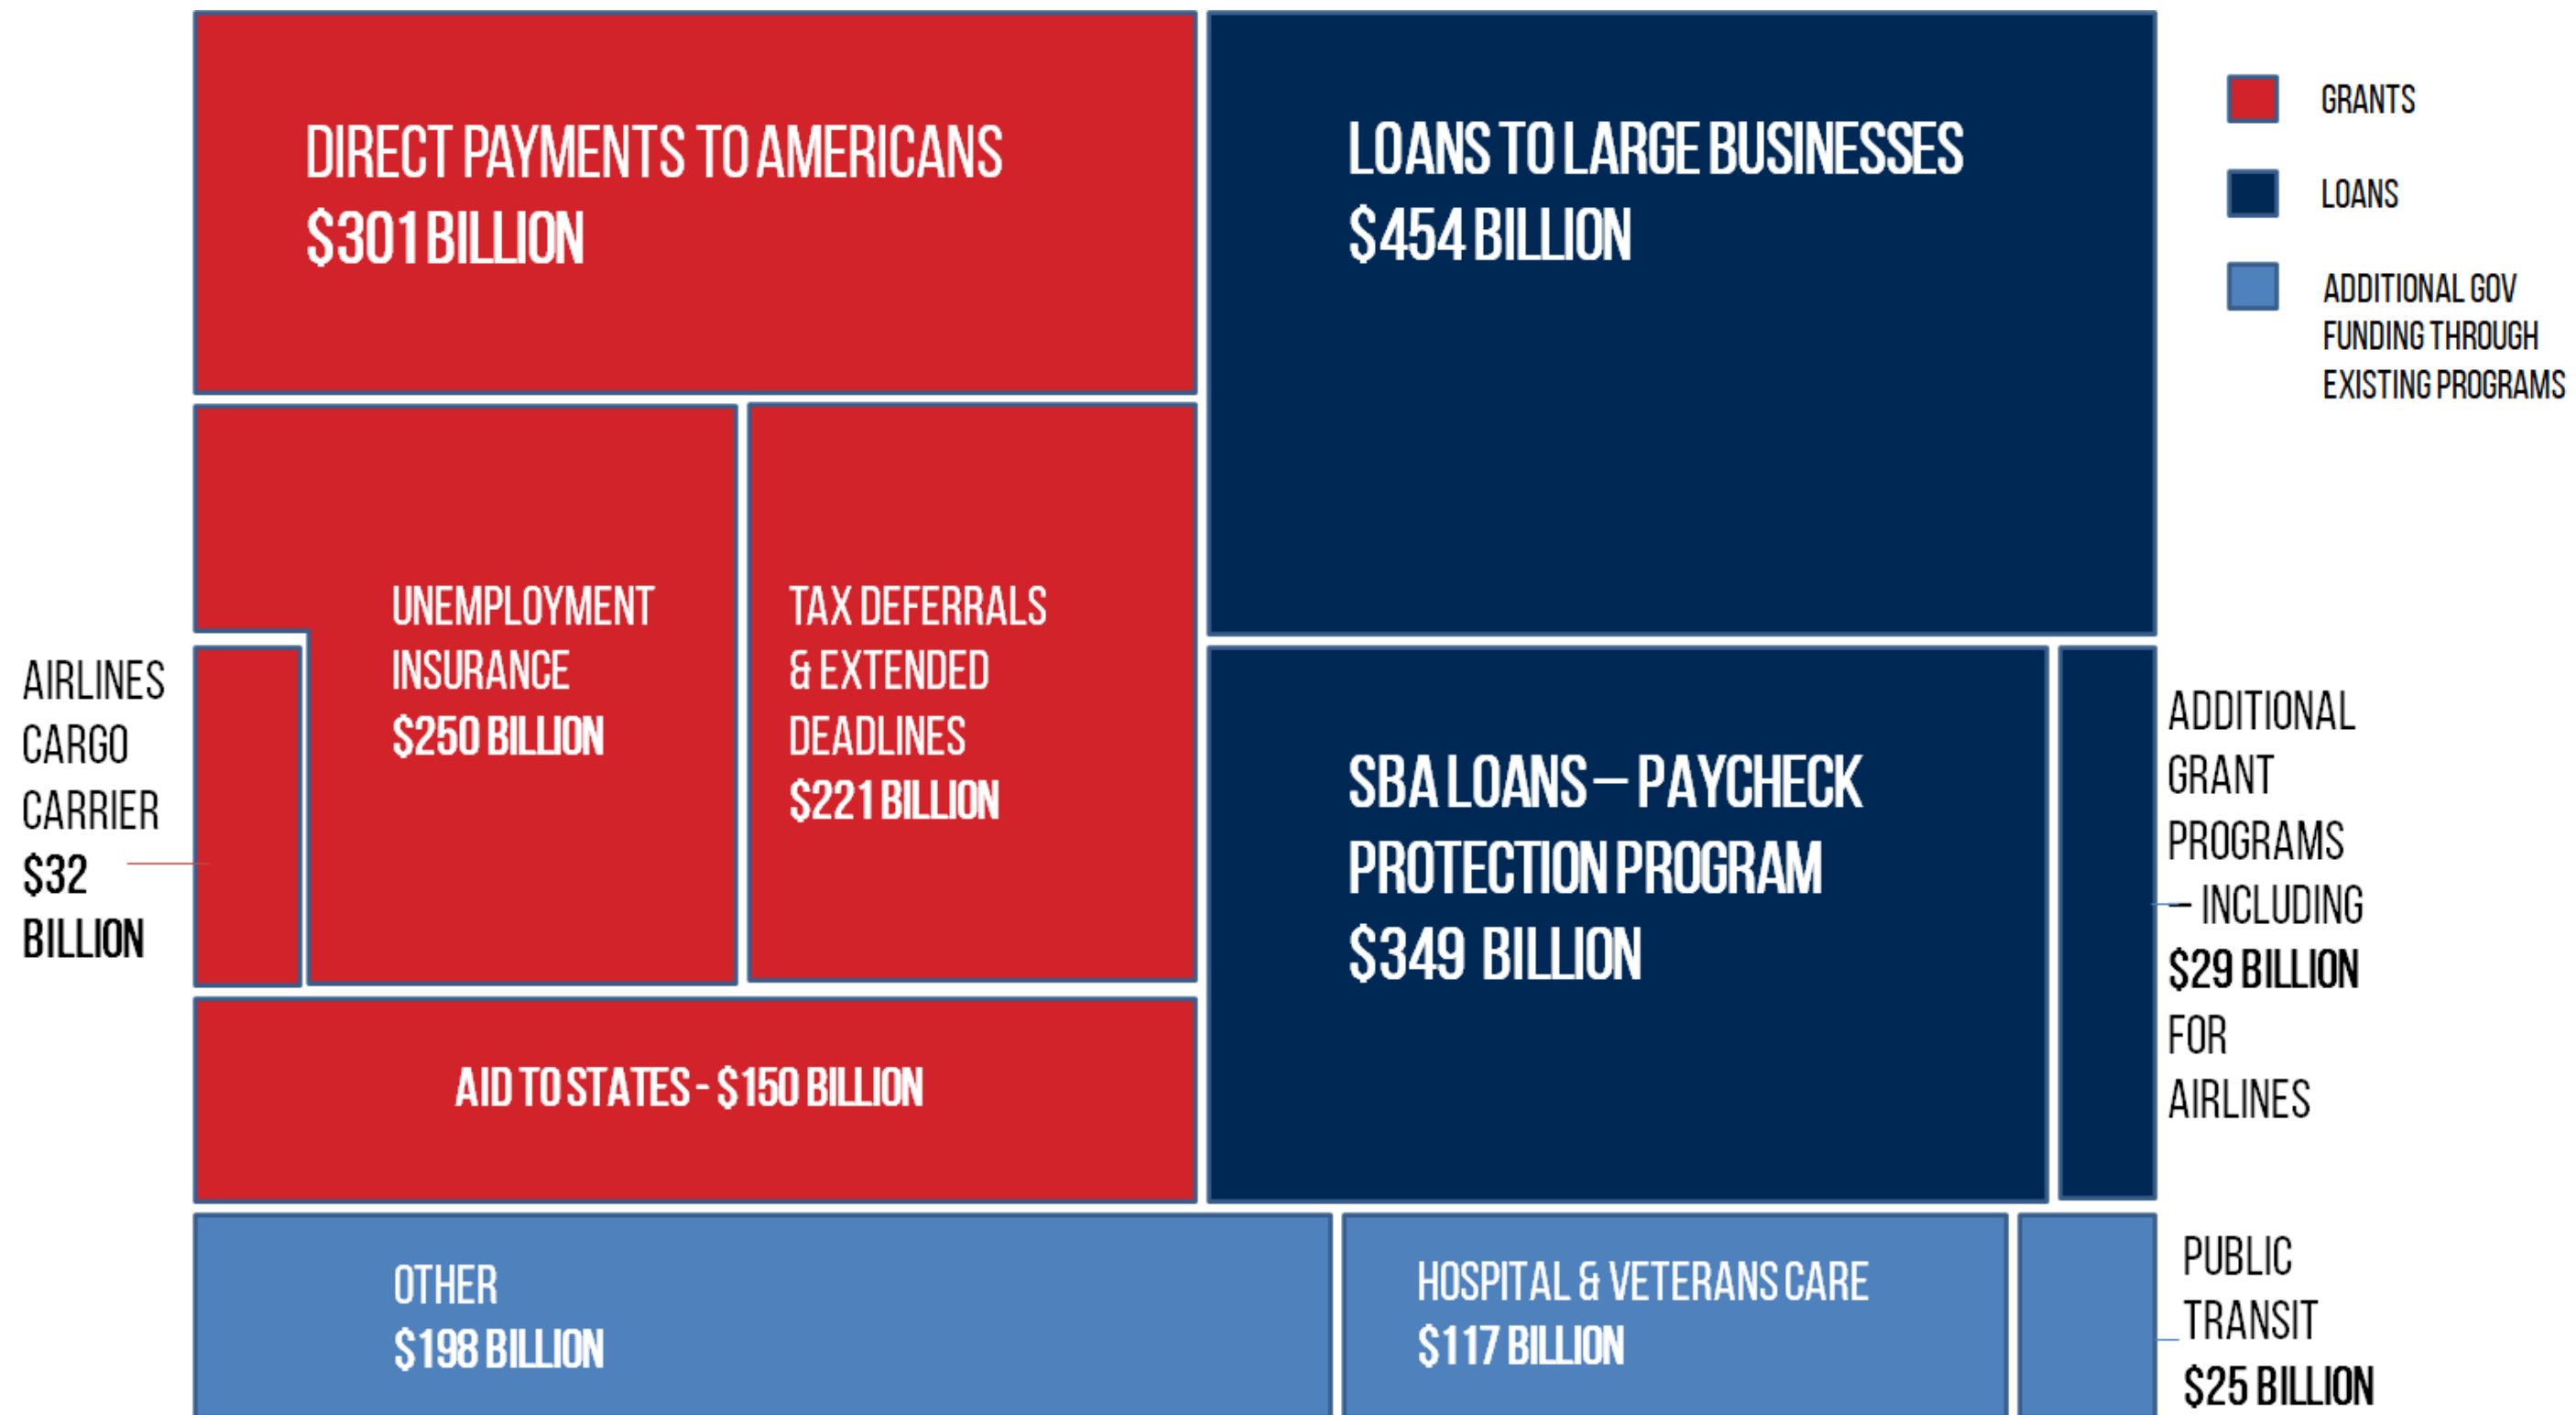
DIRECT PAYMENTS TO AMERICANS
$301 BILLION

LOANS TO LARGE BUSINESSES
$454 BILLION

GRANTS

LOANS

ADDITIONAL GOV FUNDING THROUGH EXISTING PROGRAMS

AIRLINES CARGO CARRIER
$32 BILLION

UNEMPLOYMENT INSURANCE
$250 BILLION

TAX DEFERRALS & EXTENDED DEADLINES
$221 BILLION

SBA LOANS – PAYCHECK PROTECTION PROGRAM
$349 BILLION

ADDITIONAL GRANT PROGRAMS – INCLUDING
$29 BILLION
FOR AIRLINES

AID TO STATES - $150 BILLION

OTHER
$198 BILLION

HOSPITAL & VETERANS CARE
$117 BILLION

PUBLIC TRANSIT
$25 BILLION